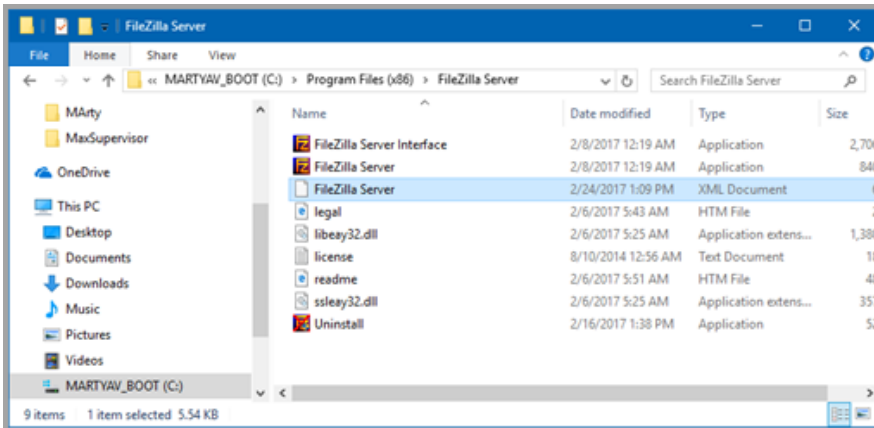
FileZilla Server

File Home Share View

« MARTYAV_BOOT (C:) › Program Files (x86) › FileZilla Server

Search FileZilla Server

MArty
MaxSupervisor
OneDrive
This PC
Desktop
Documents
Downloads
Music
Pictures
Videos
MARTYAV_BOOT (C:)

| Name | Date modified | Type | Size |
|---|---|---|---|
| FileZilla Server Interface | 2/8/2017 12:19 AM | Application | 2,70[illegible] |
| FileZilla Server | 2/8/2017 12:19 AM | Application | 84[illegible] |
| FileZilla Server | 2/24/2017 1:09 PM | XML Document | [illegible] |
| legal | 2/6/2017 5:43 AM | HTM File | |
| libeay32.dll | 2/6/2017 5:25 AM | Application extens... | 1,38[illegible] |
| license | 8/10/2014 12:56 AM | Text Document | 1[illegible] |
| readme | 2/6/2017 5:51 AM | HTM File | 4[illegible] |
| ssleay32.dll | 2/6/2017 5:25 AM | Application extens... | 35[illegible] |
| Uninstall | 2/16/2017 1:38 PM | Application | 5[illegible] |

9 items 1 item selected 5.54 KB